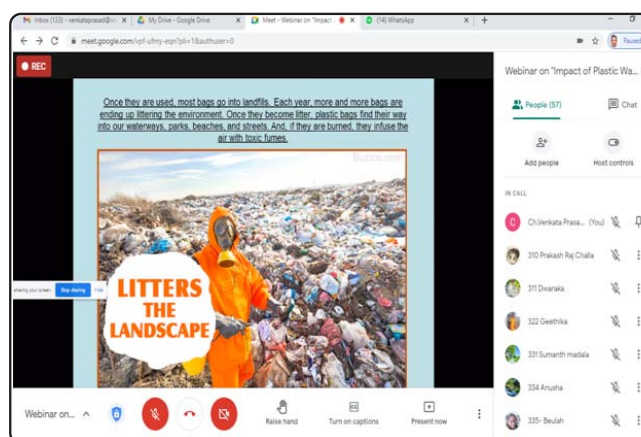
Inbox (133) - venkataprasad@ | My Drive - Google Drive | Meet - Webinar on "Impact | (14) WhatsApp | +

meet.google.com/vpf-ufmy-eqn?pli=1&authuser=0

Paused

REC

Once they are used, most bags go into landfills. Each year, more and more bags are ending up littering the environment. Once they become litter, plastic bags find their way into our waterways, parks, beaches, and streets. And, if they are burned, they infuse the air with toxic fumes.

Buzzle.com

LITTERS THE LANDSCAPE

sharing your screen. Stop sharing Hide

Webinar on "Impact of Plastic Wa...

People (57)

Chat

Add people

Host controls

IN CALL

Ch.Venkata Prasa... (You)

310 Prakash Raj Challa

311 Dwaraka

322 Geethika

331 Sumanth madala

334 Anusha

335- Beulah

Webinar on...

Raise hand

Turn on captions

Present now